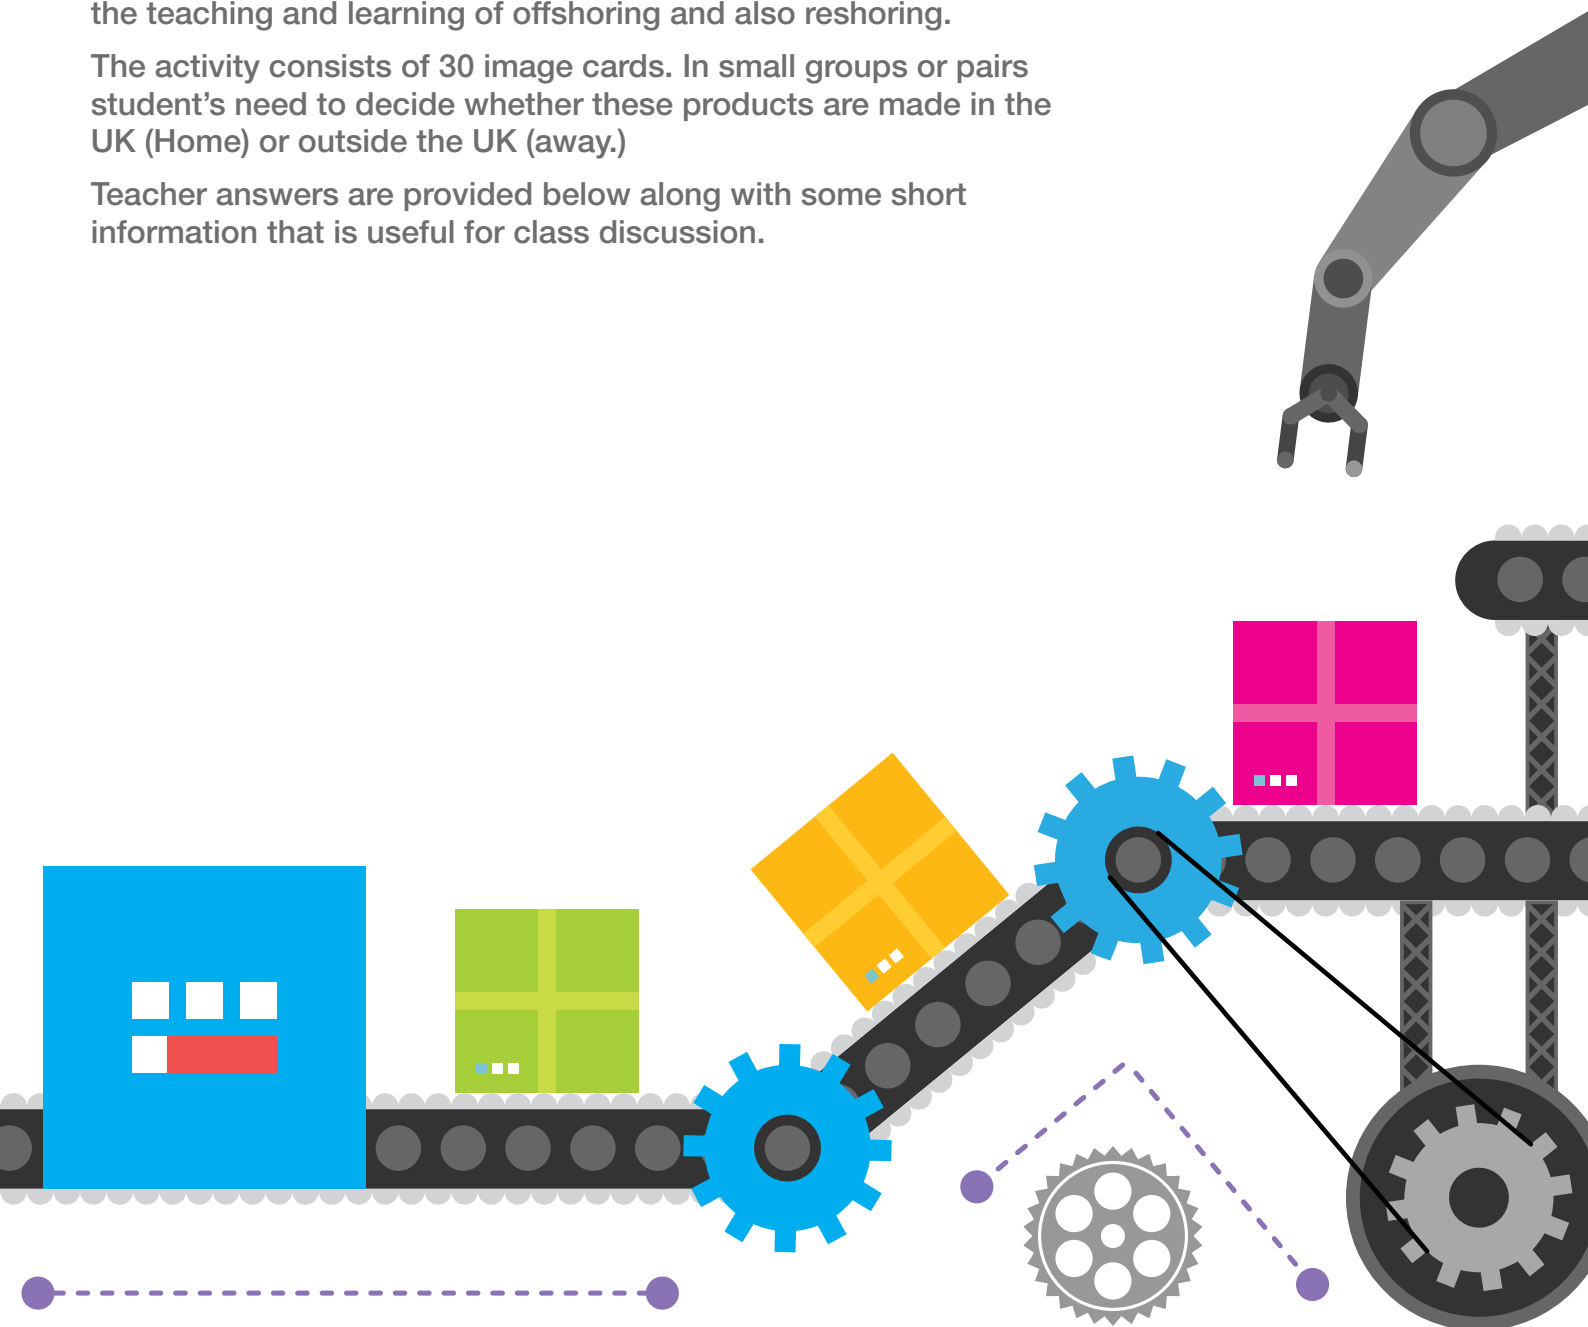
the teaching and learning of offshoring and also reshoring.

The activity consists of 30 image cards. In small groups or pairs student’s need to decide whether these products are made in the UK (Home) or outside the UK (away.)

Teacher answers are provided below along with some short information that is useful for class discussion.